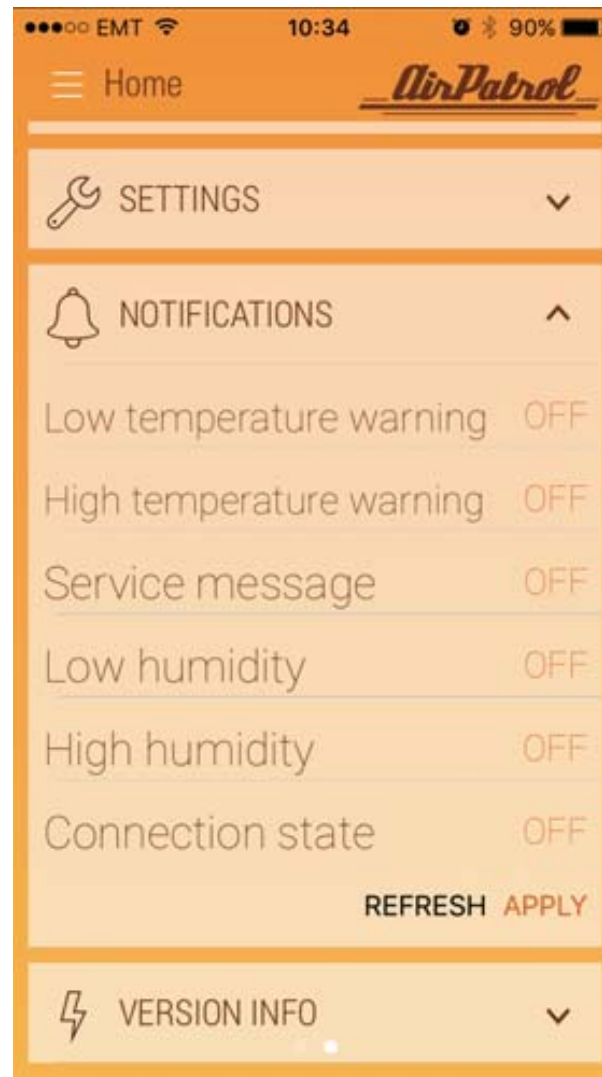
●●●○○ EMT 10:34 90%

Home AirPatrol

SETTINGS

NOTIFICATIONS

| | |
|---|---|
| Low temperature warning | OFF |
| High temperature warning | OFF |
| Service message | OFF |
| Low humidity | OFF |
| High humidity | OFF |
| Connection state | OFF |

REFRESH APPLY

VERSION INFO